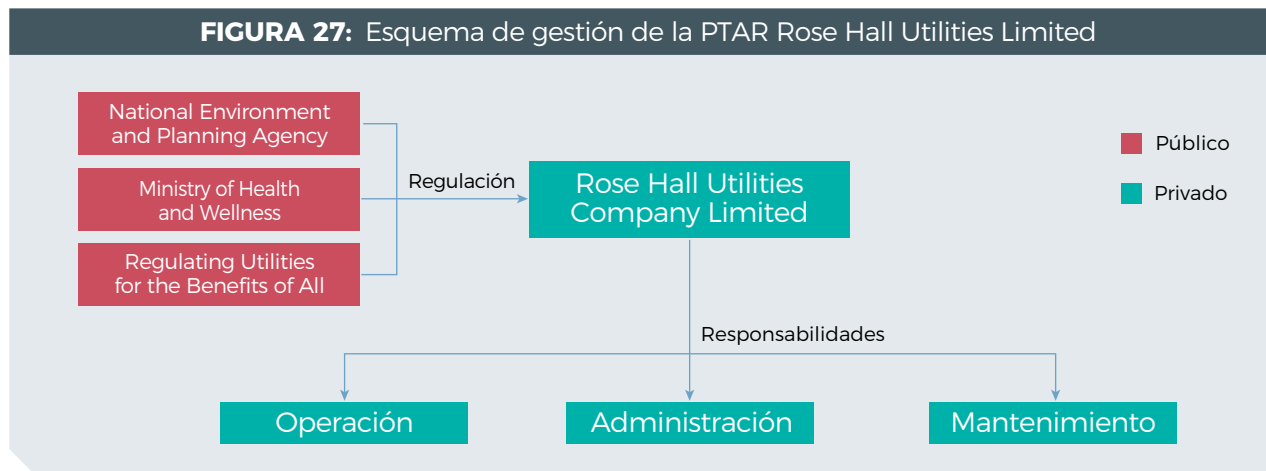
**FIGURA 27:** Esquema de gestión de la PTAR Rose Hall Utilities Limited

National Environment and Planning Agency

Ministry of Health and Wellness

Regulating Utilities for the Benefits of All

Regulación

Rose Hall Utilities Company Limited

Público

Privado

Responsabilidades

Operación

Administración

Mantenimiento